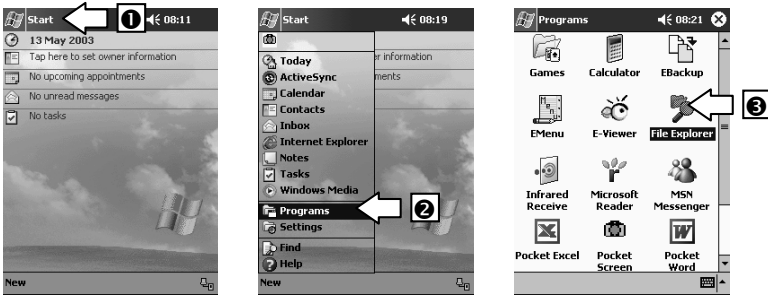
Start 08:11 ❶
13 May 2003
Tap here to set owner information
No upcoming appointments
No unread messages
No tasks
New

Start 08:19
Today
ActiveSync
Calendar
Contacts
Inbox
Internet Explorer
Notes
Tasks
Windows Media
Programs ❷
Settings
Find
Help
r information
ments
New

Programs 08:21
Games
Calculator
EBackup
EMenu
E-Viewer
File Explorer ❸
Infrared Receive
Microsoft Reader
MSN Messenger
Pocket Excel
Pocket Screen
Pocket Word